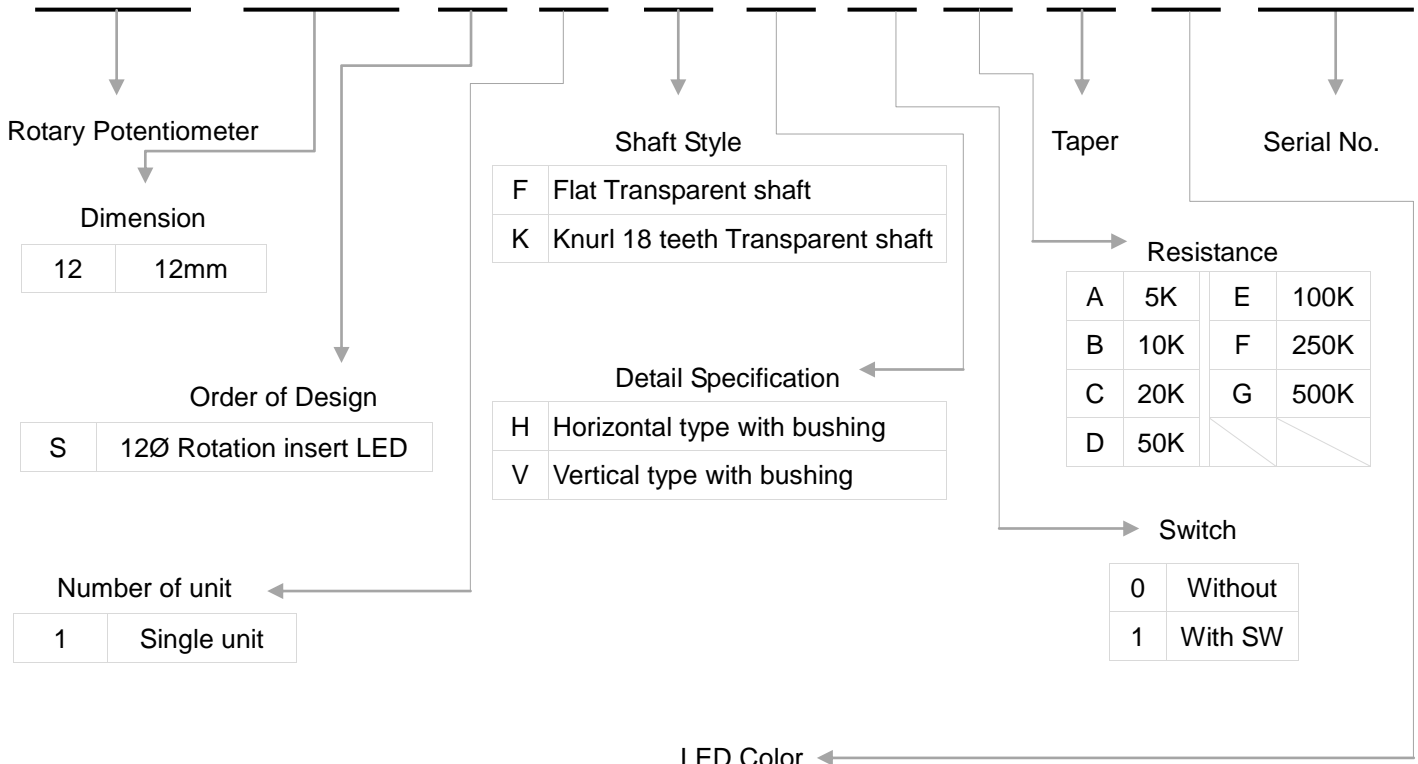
Rotary Potentiometer

Dimension

| 12 | 12mm |
|---|---|

Order of Design

| S | 12Ø Rotation insert LED |
|---|---|

Number of unit

| 1 | Single unit |
|---|---|

Shaft Style

| F | Flat Transparent shaft |
|---|---|
| K | Knurl 18 teeth Transparent shaft |

Detail Specification

| H | Horizontal type with bushing |
|---|---|
| V | Vertical type with bushing |

Taper

Serial No.

Resistance

| A | 5K | E | 100K |
|---|---|---|---|
| B | 10K | F | 250K |
| C | 20K | G | 500K |
| D | 50K | | |

Switch

| 0 | Without |
|---|---|
| 1 | With SW |

LED Color